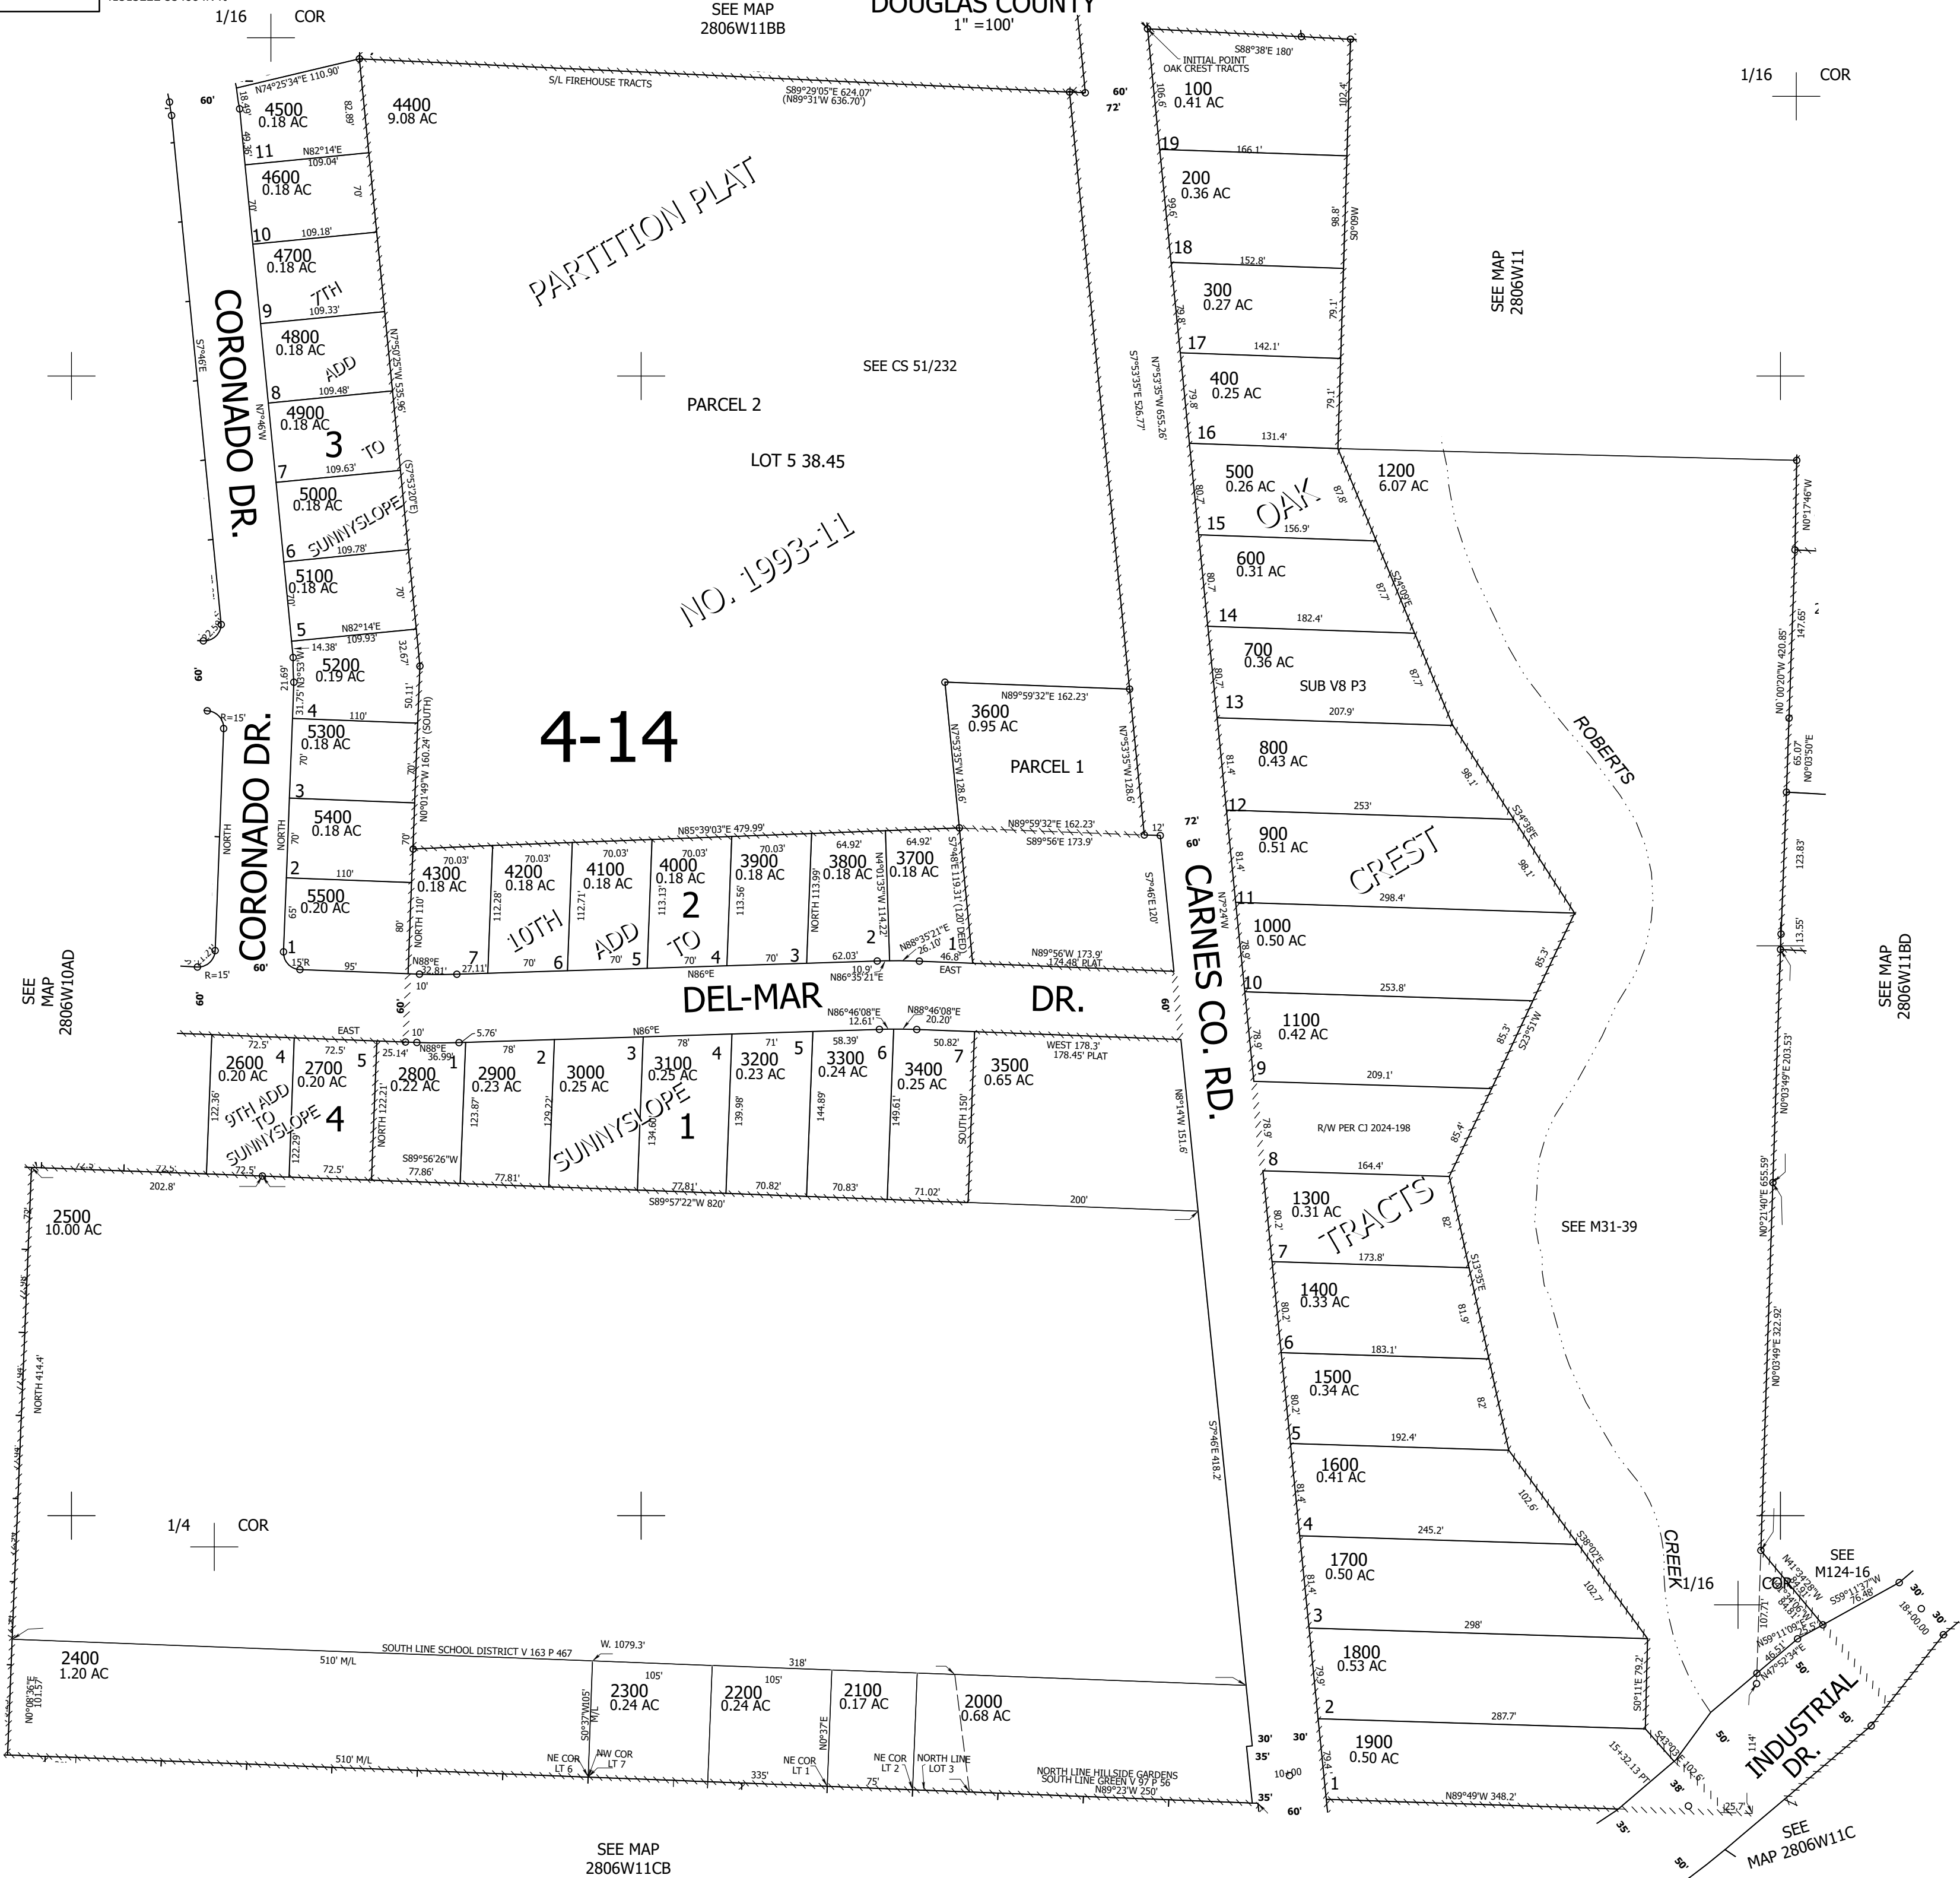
1/16 COR
SEE MAP
2806W11BB
DOUGLAS COUNTY
1" =100'
S88°38'E 180'
INITIAL POINT
OAK CREST TRACTS
1/16 COR
N74°25'34"E 110.90'
S/L FIREHOUSE TRACTS
S89°29'05"E 624.07'
(N89°31'W 636.70')
60'
72'
60'
4500
0.18 AC
4400
9.08 AC
100
0.41 AC
11
N82°14'E
109.04'
19
166.1'
4600
0.18 AC
200
0.36 AC
10
109.18'
18
152.8'
4700
0.18 AC
7TH
PARTITION PLAT
300
0.27 AC
SEE MAP
2806W11
9
109.33'
CORONADO DR.
4800
0.18 AC
ADD
17
142.1'
8
109.48'
SEE CS 51/232
400
0.25 AC
4900
0.18 AC
3
PARCEL 2
16
131.4'
7
109.63'
TO
LOT 5 38.45
500
0.26 AC
1200
6.07 AC
5000
0.18 AC
SUNNYSLOPE
OAK
6
109.78'
15
156.9'
5100
0.18 AC
NO. 1993-11
600
0.31 AC
5
N82°14'E
109.93'
14
182.4'
5200
0.19 AC
700
0.36 AC
SUB V8 P3
4
110'
3600
0.95 AC
N89°59'32"E 162.23'
13
207.9'
ROBERTS
5300
0.18 AC
4-14
800
0.43 AC
CORONADO DR.
3
PARCEL 1
12
253'
5400
0.18 AC
N85°39'03"E 479.99'
N89°59'32"E 162.23'
900
0.51 AC
CREST
2
110'
4300
0.18 AC
4200
0.18 AC
4100
0.18 AC
4000
0.18 AC
3900
0.18 AC
3800
0.18 AC
3700
0.18 AC
S89°56'E 173.9'
CARNES CO. RD.
11
298.4'
5500
0.20 AC
10TH
ADD
2
TO
1000
0.50 AC
1
7
6
5
4
3
2
1
10
253.8'
DEL-MAR
DR.
1100
0.42 AC
SEE MAP
2806W10AD
2600
0.20 AC
4
2700
0.20 AC
5
2800
0.22 AC
1
2900
0.23 AC
2
3000
0.25 AC
3
3100
0.25 AC
4
3200
0.23 AC
5
3300
0.24 AC
6
3400
0.25 AC
7
3500
0.65 AC
9
209.1'
SEE MAP
2806W11BD
9TH ADD
TO
SUNNYSLOPE
4
SUNNYSLOPE
1
R/W PER CJ 2024-198
8
164.4'
S89°57'22"W 820'
200'
1300
0.31 AC
2500
10.00 AC
TRACTS
SEE M31-39
7
173.8'
1400
0.33 AC
6
183.1'
1500
0.34 AC
5
192.4'
1600
0.41 AC
1/4 COR
4
245.2'
1700
0.50 AC
CREEK
1/16 COR
SEE
M124-16
3
298'
2400
1.20 AC
SOUTH LINE SCHOOL DISTRICT V 163 P 467
W. 1079.3'
318'
1800
0.53 AC
510' M/L
2300
0.24 AC
2200
0.24 AC
2100
0.17 AC
2000
0.68 AC
2
287.7'
INDUSTRIAL
DR.
510' M/L
NE COR
LT 6
NW COR
LT 7
335'
NE COR
LT 1
NE COR
LT 2
75'
NORTH LINE
LOT 3
NORTH LINE HILLSIDE GARDENS
SOUTH LINE GREEN V 97 P 56
N89°23'W 250'
1900
0.50 AC
1
N89°49'W 348.2'
SEE
MAP 2806W11C
SEE MAP
2806W11CB